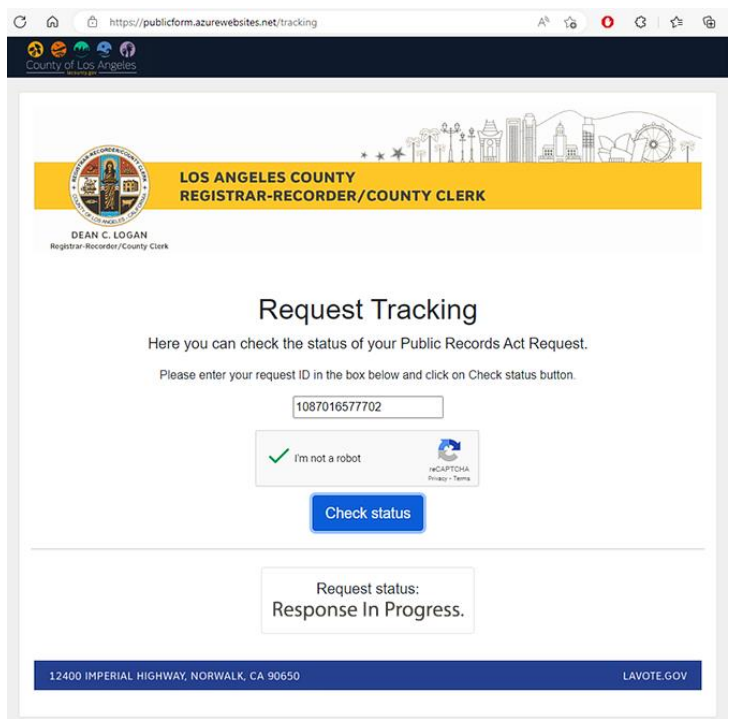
https://publicform.azurewebsites.net/tracking

County of Los Angeles
lacounty.gov

REGISTRAR-RECORDER/COUNTY CLERK
COUNTY OF LOS ANGELES · CALIFORNIA

LOS ANGELES COUNTY
REGISTRAR-RECORDER/COUNTY CLERK

DEAN C. LOGAN
Registrar-Recorder/County Clerk

Request Tracking

Here you can check the status of your Public Records Act Request.

Please enter your request ID in the box below and click on Check status button.

1087016577702

I'm not a robot
reCAPTCHA
Privacy - Terms

Check status

Request status:
Response In Progress.

12400 IMPERIAL HIGHWAY, NORWALK, CA 90650

LAVOTE.GOV